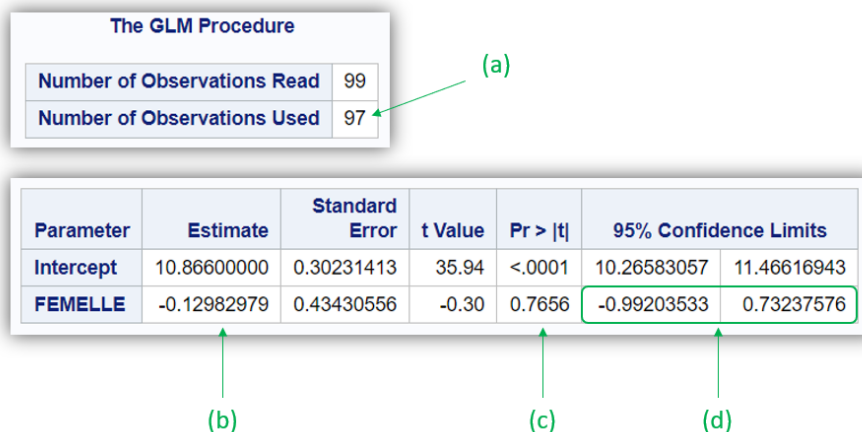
The GLM Procedure

| Number of Observations Read | 99 |
|---|---|
| Number of Observations Used | 97 |

(a)

| Parameter | Estimate | Standard Error | t Value | Pr > \|t\| | 95% Confidence Limits | |
|---|---|---|---|---|---|---|
| Intercept | 10.86600000 | 0.30231413 | 35.94 | <.0001 | 10.26583057 | 11.46616943 |
| FEMELLE | -0.12982979 | 0.43430556 | -0.30 | 0.7656 | -0.99203533 | 0.73237576 |

(b)

(c)

(d)